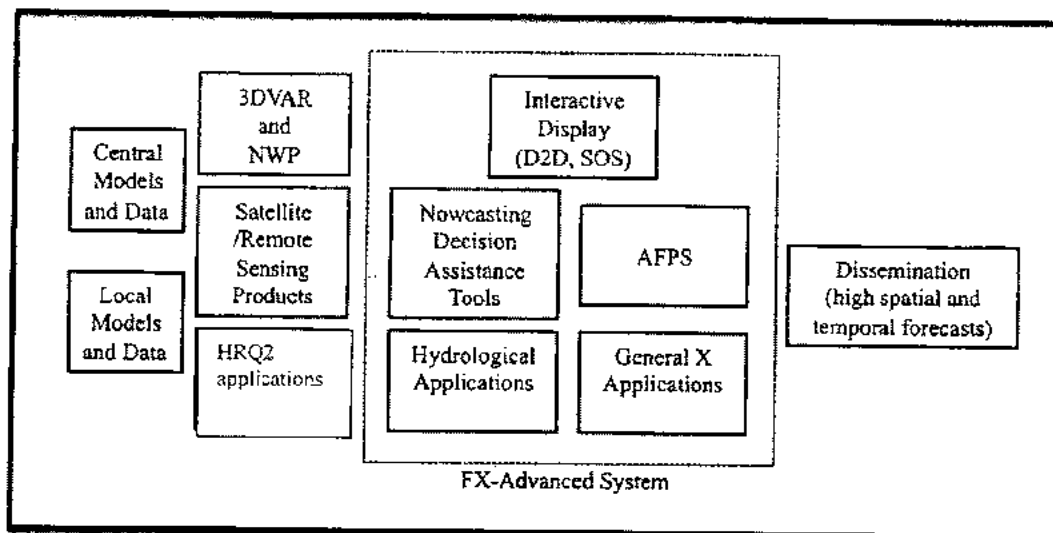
Central Models and Data

Local Models and Data

3DVAR and NWP

Satellite /Remote Sensing Products

HRQ2 applications

Interactive Display (D2D, SOS)

Nowcasting Decision Assistance Tools

AFPS

Hydrological Applications

General X Applications

FX-Advanced System

Dissemination (high spatial and temporal forecasts)